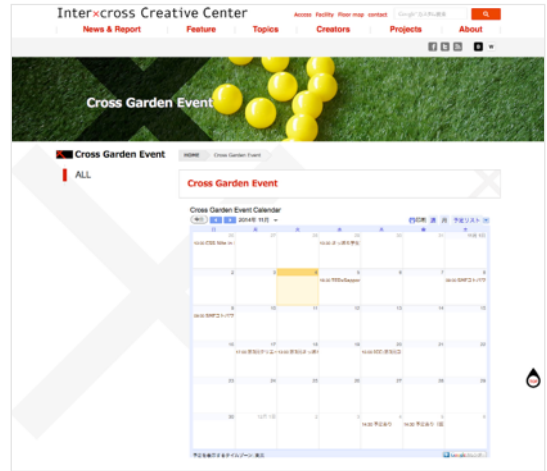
Inter×cross Creative Center

Access Facility Floor map contact

News & Report Feature Topics Creators Projects About

Cross Garden Event

Cross Garden Event

ALL

HOME > Cross Garden Event

Cross Garden Event

Cross Garden Event Calendar

今日 2014年 11月

印刷 週 月 予定リスト

| 日 | 月 | 火 | 水 | 木 | 金 | 土 |
|---|---|---|---|---|---|---|
| 26 | 27 | 28 | 29 | 30 | 31 | 11月 1 |
| 2 | 3 | 4 | 5 | 6 | 7 | 8 |
| 9 | 10 | 11 | 12 | 13 | 14 | 15 |
| 16 | 17 | 18 | 19 | 20 | 21 | 22 |
| 23 | 24 | 25 | 26 | 27 | 28 | 29 |
| 30 | 12月 1 | 2 | 3 | 4 | 5 | 6 |

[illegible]

Google カレンダー